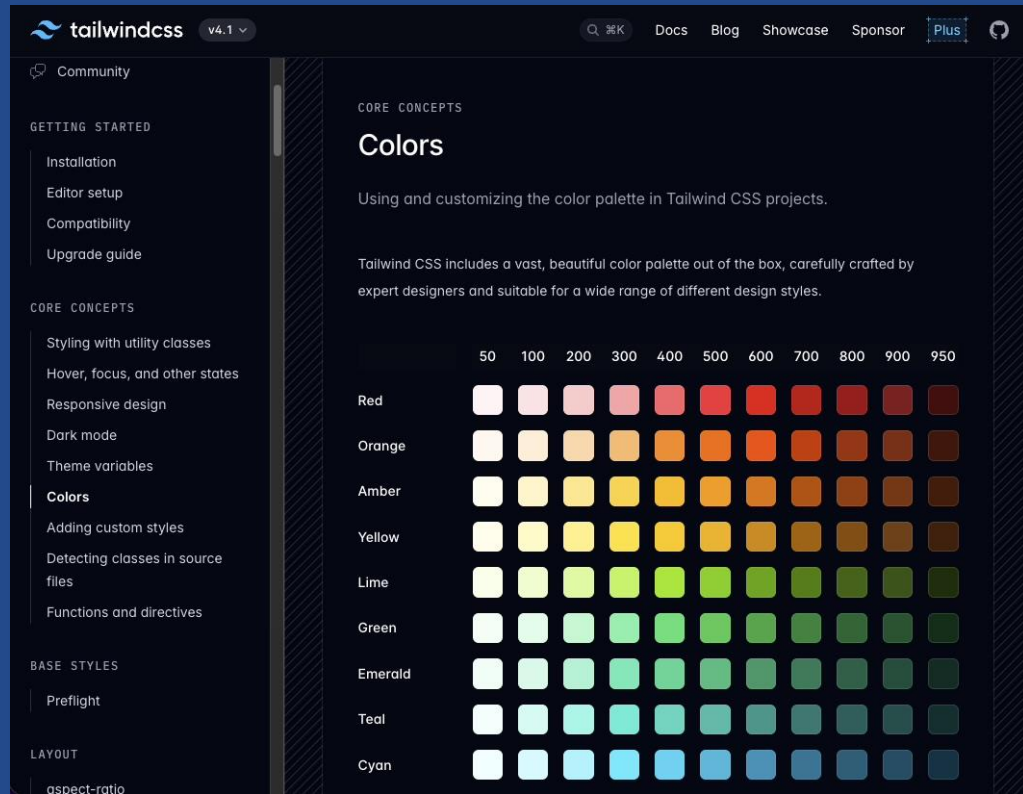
tailwindcss v4.1

⌘K Docs Blog Showcase Sponsor Plus

Community

GETTING STARTED

Installation

Editor setup

Compatibility

Upgrade guide

CORE CONCEPTS

Styling with utility classes

Hover, focus, and other states

Responsive design

Dark mode

Theme variables

Colors

Adding custom styles

Detecting classes in source files

Functions and directives

BASE STYLES

Preflight

LAYOUT

aspect-ratio

CORE CONCEPTS

Colors

Using and customizing the color palette in Tailwind CSS projects.

Tailwind CSS includes a vast, beautiful color palette out of the box, carefully crafted by expert designers and suitable for a wide range of different design styles.

| | 50 | 100 | 200 | 300 | 400 | 500 | 600 | 700 | 800 | 900 | 950 |
|---|---|---|---|---|---|---|---|---|---|---|---|
| Red | | | | | | | | | | | |
| Orange | | | | | | | | | | | |
| Amber | | | | | | | | | | | |
| Yellow | | | | | | | | | | | |
| Lime | | | | | | | | | | | |
| Green | | | | | | | | | | | |
| Emerald | | | | | | | | | | | |
| Teal | | | | | | | | | | | |
| Cyan | | | | | | | | | | | |